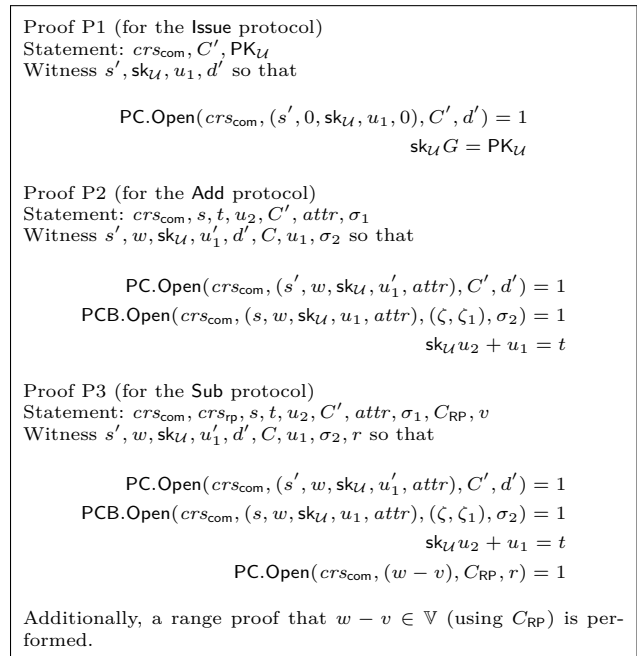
Proof P1 (for the Issue protocol)
Statement: $crs_{\mathsf{com}}, C', \mathsf{PK}_{\mathcal{U}}$
Witness $s', \mathsf{sk}_{\mathcal{U}}, u_1, d'$ so that

$\mathsf{PC.Open}(crs_{\mathsf{com}}, (s', 0, \mathsf{sk}_{\mathcal{U}}, u_1, 0), C', d') = 1$
$\mathsf{sk}_{\mathcal{U}} G = \mathsf{PK}_{\mathcal{U}}$

Proof P2 (for the Add protocol)
Statement: $crs_{\mathsf{com}}, s, t, u_2, C', attr, \sigma_1$
Witness $s', w, \mathsf{sk}_{\mathcal{U}}, u_1', d', C, u_1, \sigma_2$ so that

$\mathsf{PC.Open}(crs_{\mathsf{com}}, (s', w, \mathsf{sk}_{\mathcal{U}}, u_1', attr), C', d') = 1$
$\mathsf{PCB.Open}(crs_{\mathsf{com}}, (s, w, \mathsf{sk}_{\mathcal{U}}, u_1, attr), (\zeta, \zeta_1), \sigma_2) = 1$
$\mathsf{sk}_{\mathcal{U}} u_2 + u_1 = t$

Proof P3 (for the Sub protocol)
Statement: $crs_{\mathsf{com}}, crs_{\mathsf{rp}}, s, t, u_2, C', attr, \sigma_1, C_{\mathsf{RP}}, v$
Witness $s', w, \mathsf{sk}_{\mathcal{U}}, u_1', d', C, u_1, \sigma_2, r$ so that

$\mathsf{PC.Open}(crs_{\mathsf{com}}, (s', w, \mathsf{sk}_{\mathcal{U}}, u_1', attr), C', d') = 1$
$\mathsf{PCB.Open}(crs_{\mathsf{com}}, (s, w, \mathsf{sk}_{\mathcal{U}}, u_1, attr), (\zeta, \zeta_1), \sigma_2) = 1$
$\mathsf{sk}_{\mathcal{U}} u_2 + u_1 = t$
$\mathsf{PC.Open}(crs_{\mathsf{com}}, (w - v), C_{\mathsf{RP}}, r) = 1$

Additionally, a range proof that $w - v \in \mathbb{V}$ (using $C_{\mathsf{RP}}$) is performed.